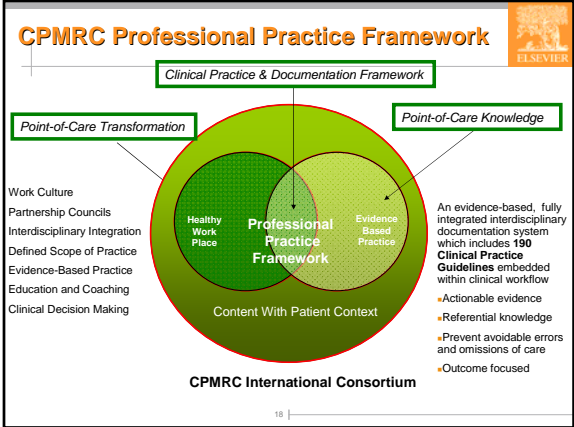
CPMRC Professional Practice Framework

ELSEVIER

Clinical Practice & Documentation Framework

Point-of-Care Transformation

Point-of-Care Knowledge

Work Culture
Partnership Councils
Interdisciplinary Integration
Defined Scope of Practice
Evidence-Based Practice
Education and Coaching
Clinical Decision Making

Healthy Work Place

Professional Practice Framework

Evidence Based Practice

Content With Patient Context

An evidence-based, fully integrated interdisciplinary documentation system which includes **190 Clinical Practice Guidelines** embedded within clinical workflow

- Actionable evidence
- Referential knowledge
- Prevent avoidable errors and omissions of care
- Outcome focused

CPMRC International Consortium

18